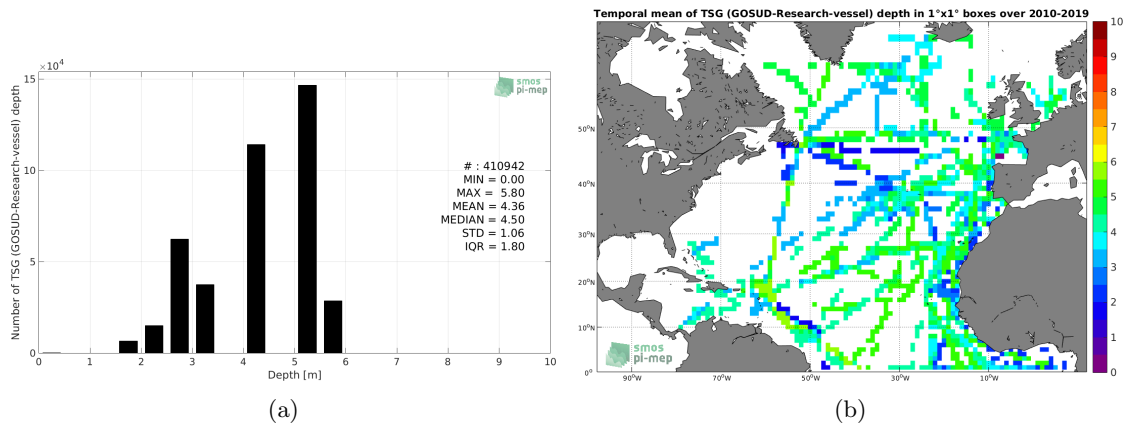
$\times 10^4$

15

10

5

0

Number of TSG (GOSUD-Research-vessel) depth

smos
pi-mep

# : 410942
MIN = 0.00
MAX = 5.80
MEAN = 4.36
MEDIAN = 4.50
STD = 1.06
IQR = 1.80

0 1 2 3 4 5 6 7 8 9 10

Depth [m]

(a)

Temporal mean of TSG (GOSUD-Research-vessel) depth in 1°x1° boxes over 2010-2019

50°N

40°N

30°N

20°N

10°N

0°

90°W 70°W 50°W 30°W 10°W

smos
pi-mep

10
9
8
7
6
5
4
3
2
1
0

(b)